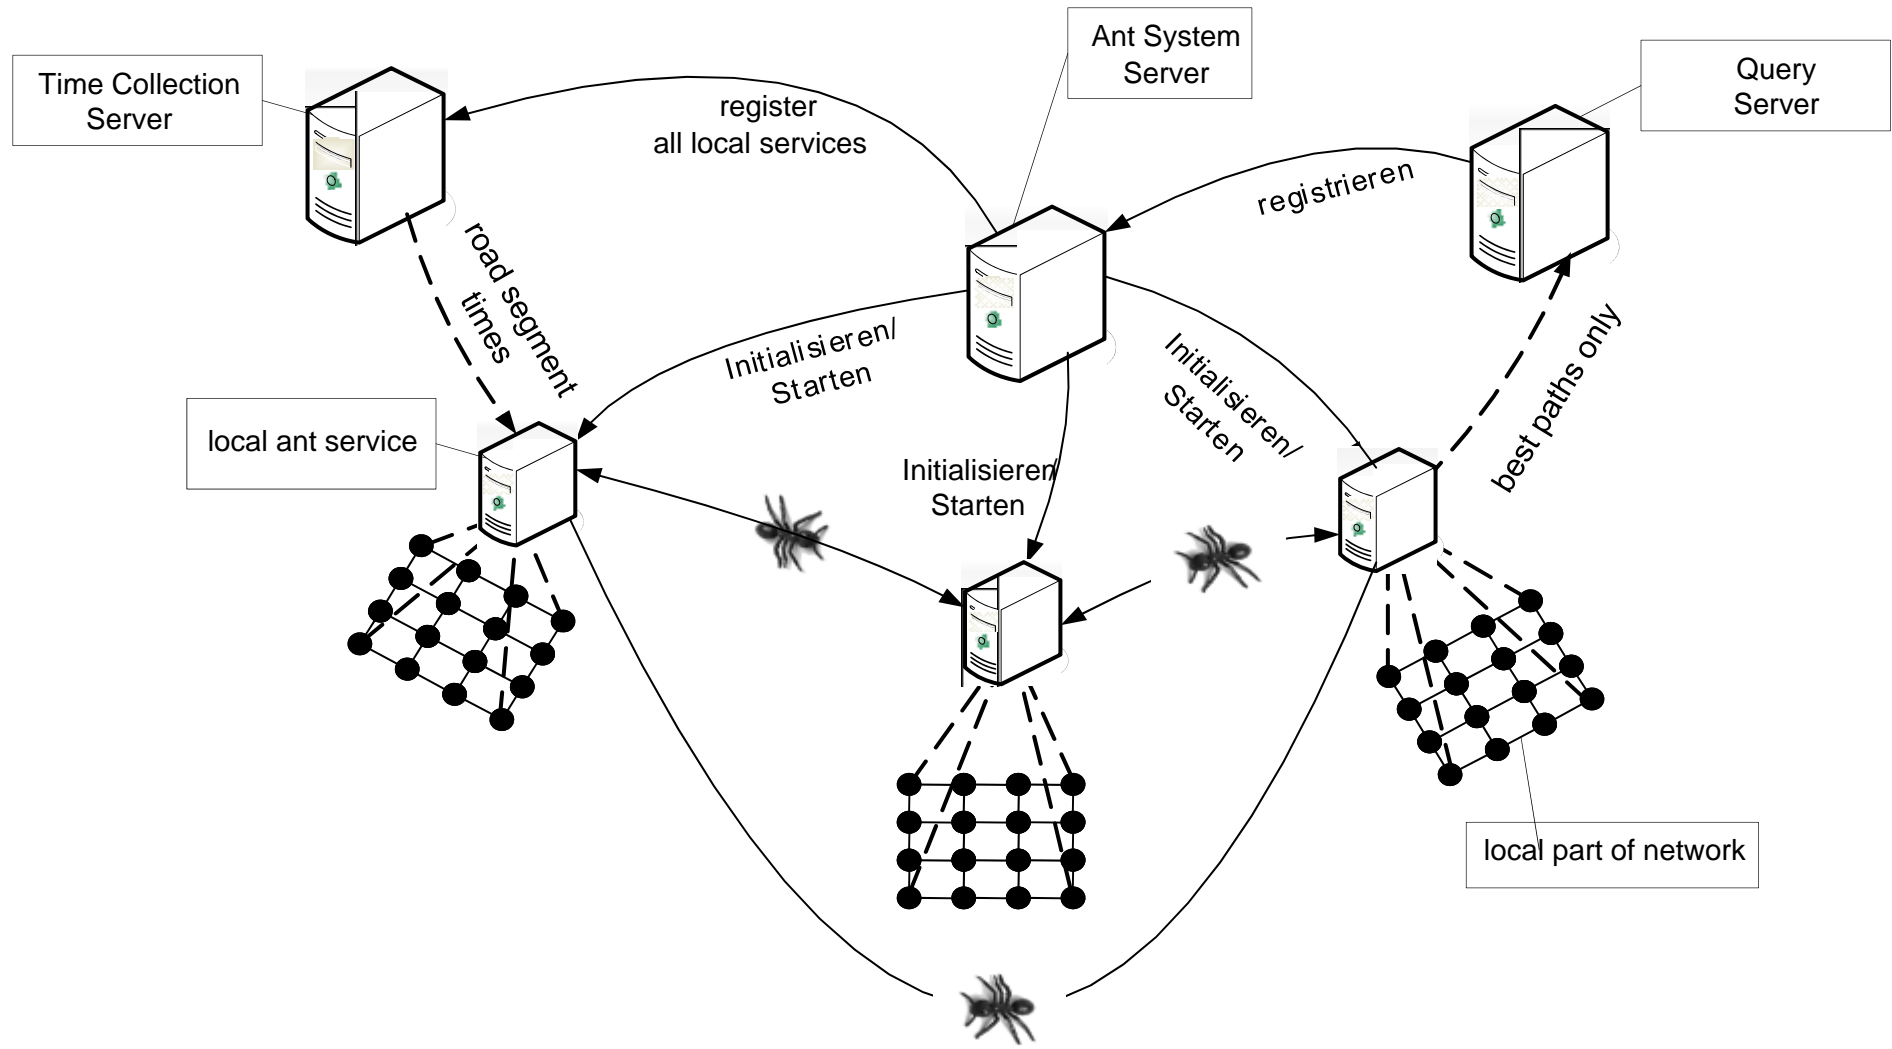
Time Collection Server

Ant System Server

Query Server

register all local services

registrieren

road segment times

Initialisieren/ Starten

Initialisieren/ Starten

Initialisieren/ Starten

best paths only

local ant service

local part of network